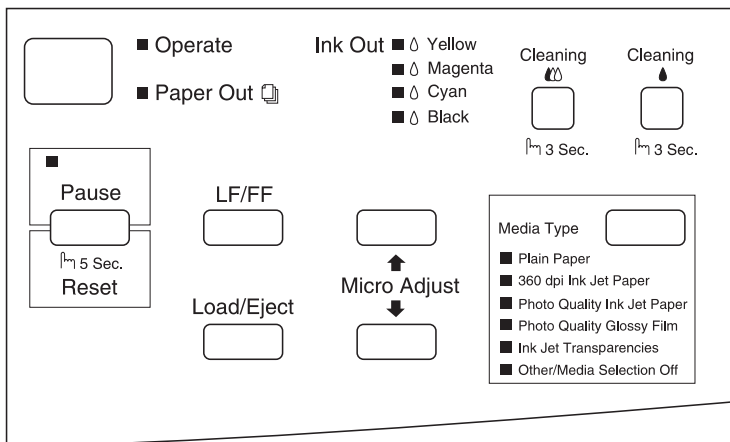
Operate

Paper Out

Ink Out Yellow
Magenta
Cyan
Black

Cleaning

3 Sec.

Cleaning

3 Sec.

Pause

5 Sec.
Reset

LF/FF

Load/Eject

Micro Adjust

Media Type

Plain Paper
360 dpi Ink Jet Paper
Photo Quality Ink Jet Paper
Photo Quality Glossy Film
Ink Jet Transparencies
Other/Media Selection Off